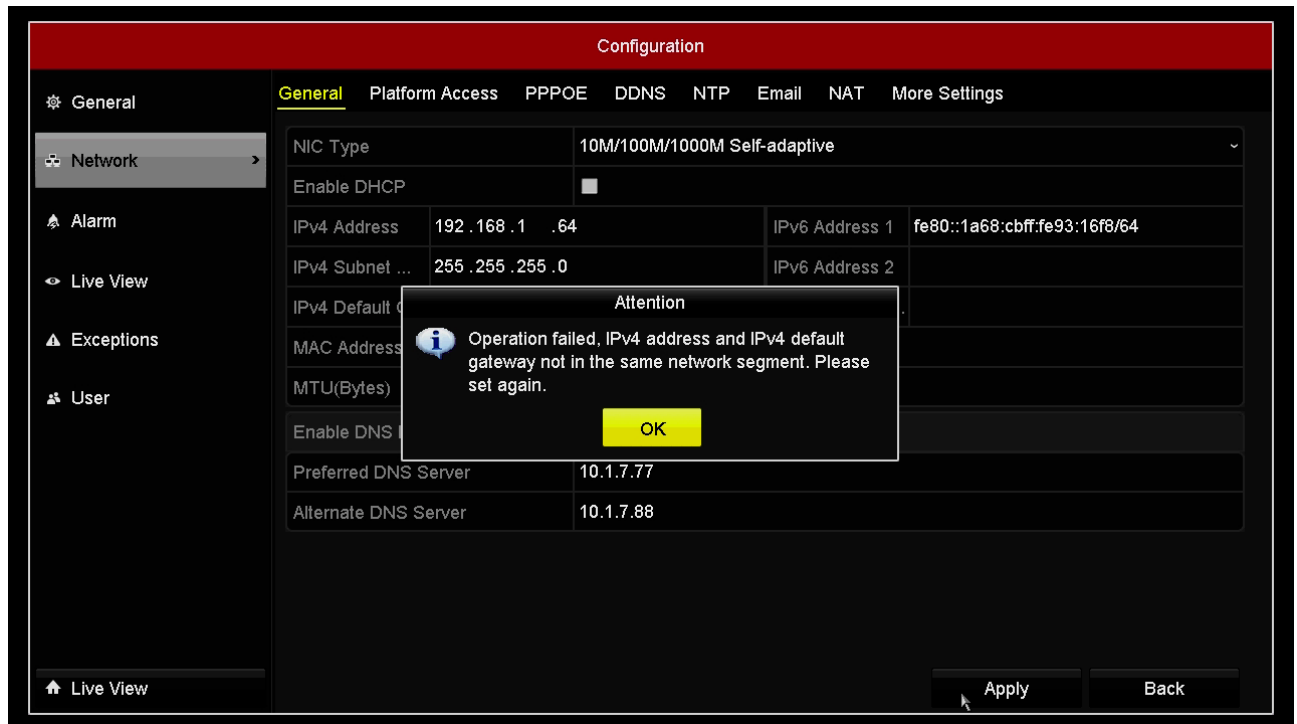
Configuration

General
Network
Alarm
Live View
Exceptions
User

General Platform Access PPPOE DDNS NTP Email NAT More Settings

| | | | |
|---|---|---|---|
| NIC Type | 10M/100M/1000M Self-adaptive | | |
| Enable DHCP | | | |
| IPv4 Address | 192 .168 .1 .64 | IPv6 Address 1 | fe80::1a68:cbff:fe93:16f8/64 |
| IPv4 Subnet ... | 255 .255 .255 .0 | IPv6 Address 2 | |
| IPv4 Default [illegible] | | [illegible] | |
| MAC Address | | | |
| MTU(Bytes) | | | |
| Enable DNS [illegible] | | | |
| Preferred DNS Server | 10.1.7.77 | | |
| Alternate DNS Server | 10.1.7.88 | | |

Attention
Operation failed, IPv4 address and IPv4 default gateway not in the same network segment. Please set again.
OK

Live View
Apply
Back